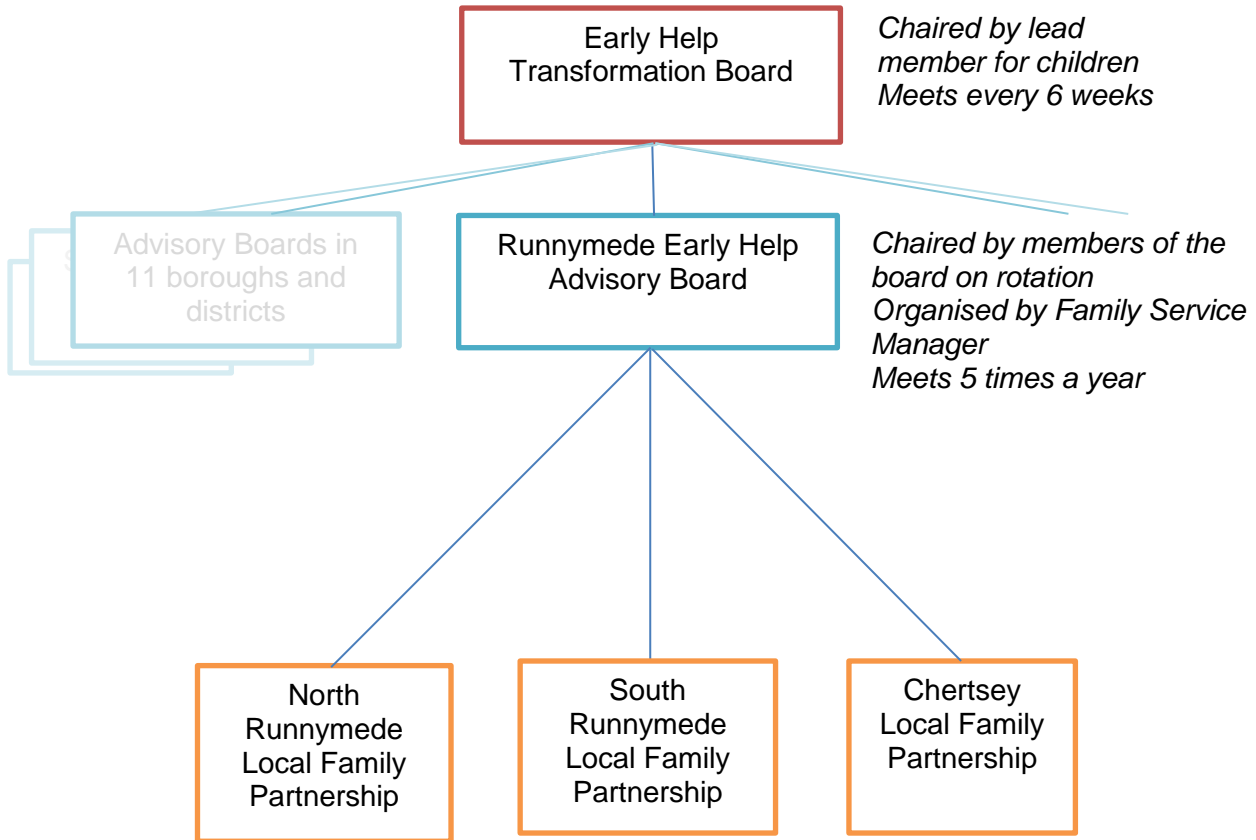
Early Help Transformation Board

Chaired by lead member for children
Meets every 6 weeks

Advisory Boards in 11 boroughs and districts

Runnymede Early Help Advisory Board

Chaired by members of the board on rotation
Organised by Family Service Manager
Meets 5 times a year

North Runnymede Local Family Partnership

South Runnymede Local Family Partnership

Chertsey Local Family Partnership